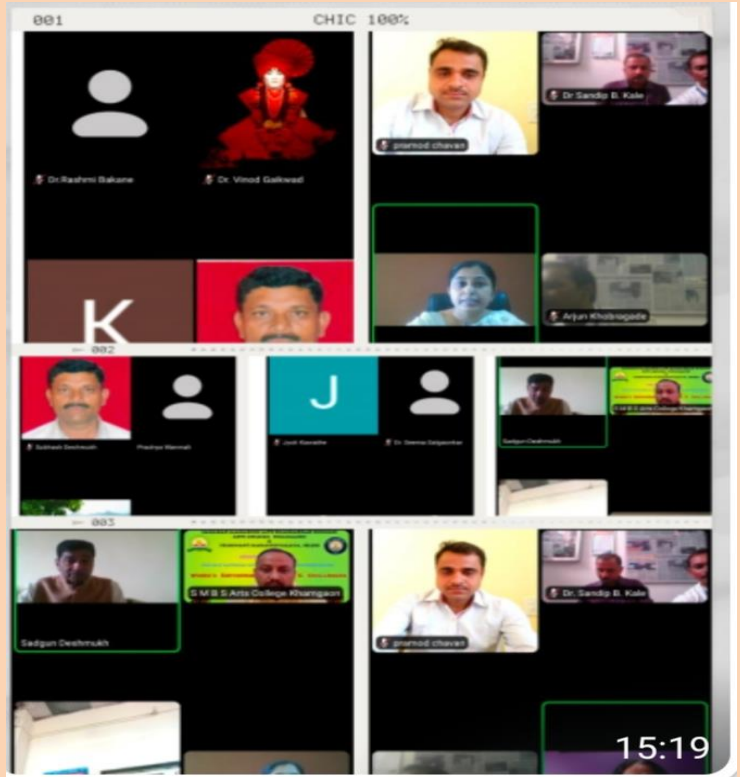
001 CHIC 100%

K

Dr.Rashmi Bakane

Dr. Vinod Gaikwad

pramod chavan

Dr Sandip B. Kale

Arjun Khobragade

002

Subhash Deshmukh

Pradnya Wanmali

J

Jyoti Kawathe

Dr. Seema Dalgaonkar

Sadgun Deshmukh

S M B S Arts College Khamgaon

003

Sadgun Deshmukh

S M B S Arts College Khamgaon

pramod chavan

Dr. Sandip B. Kale

15:19